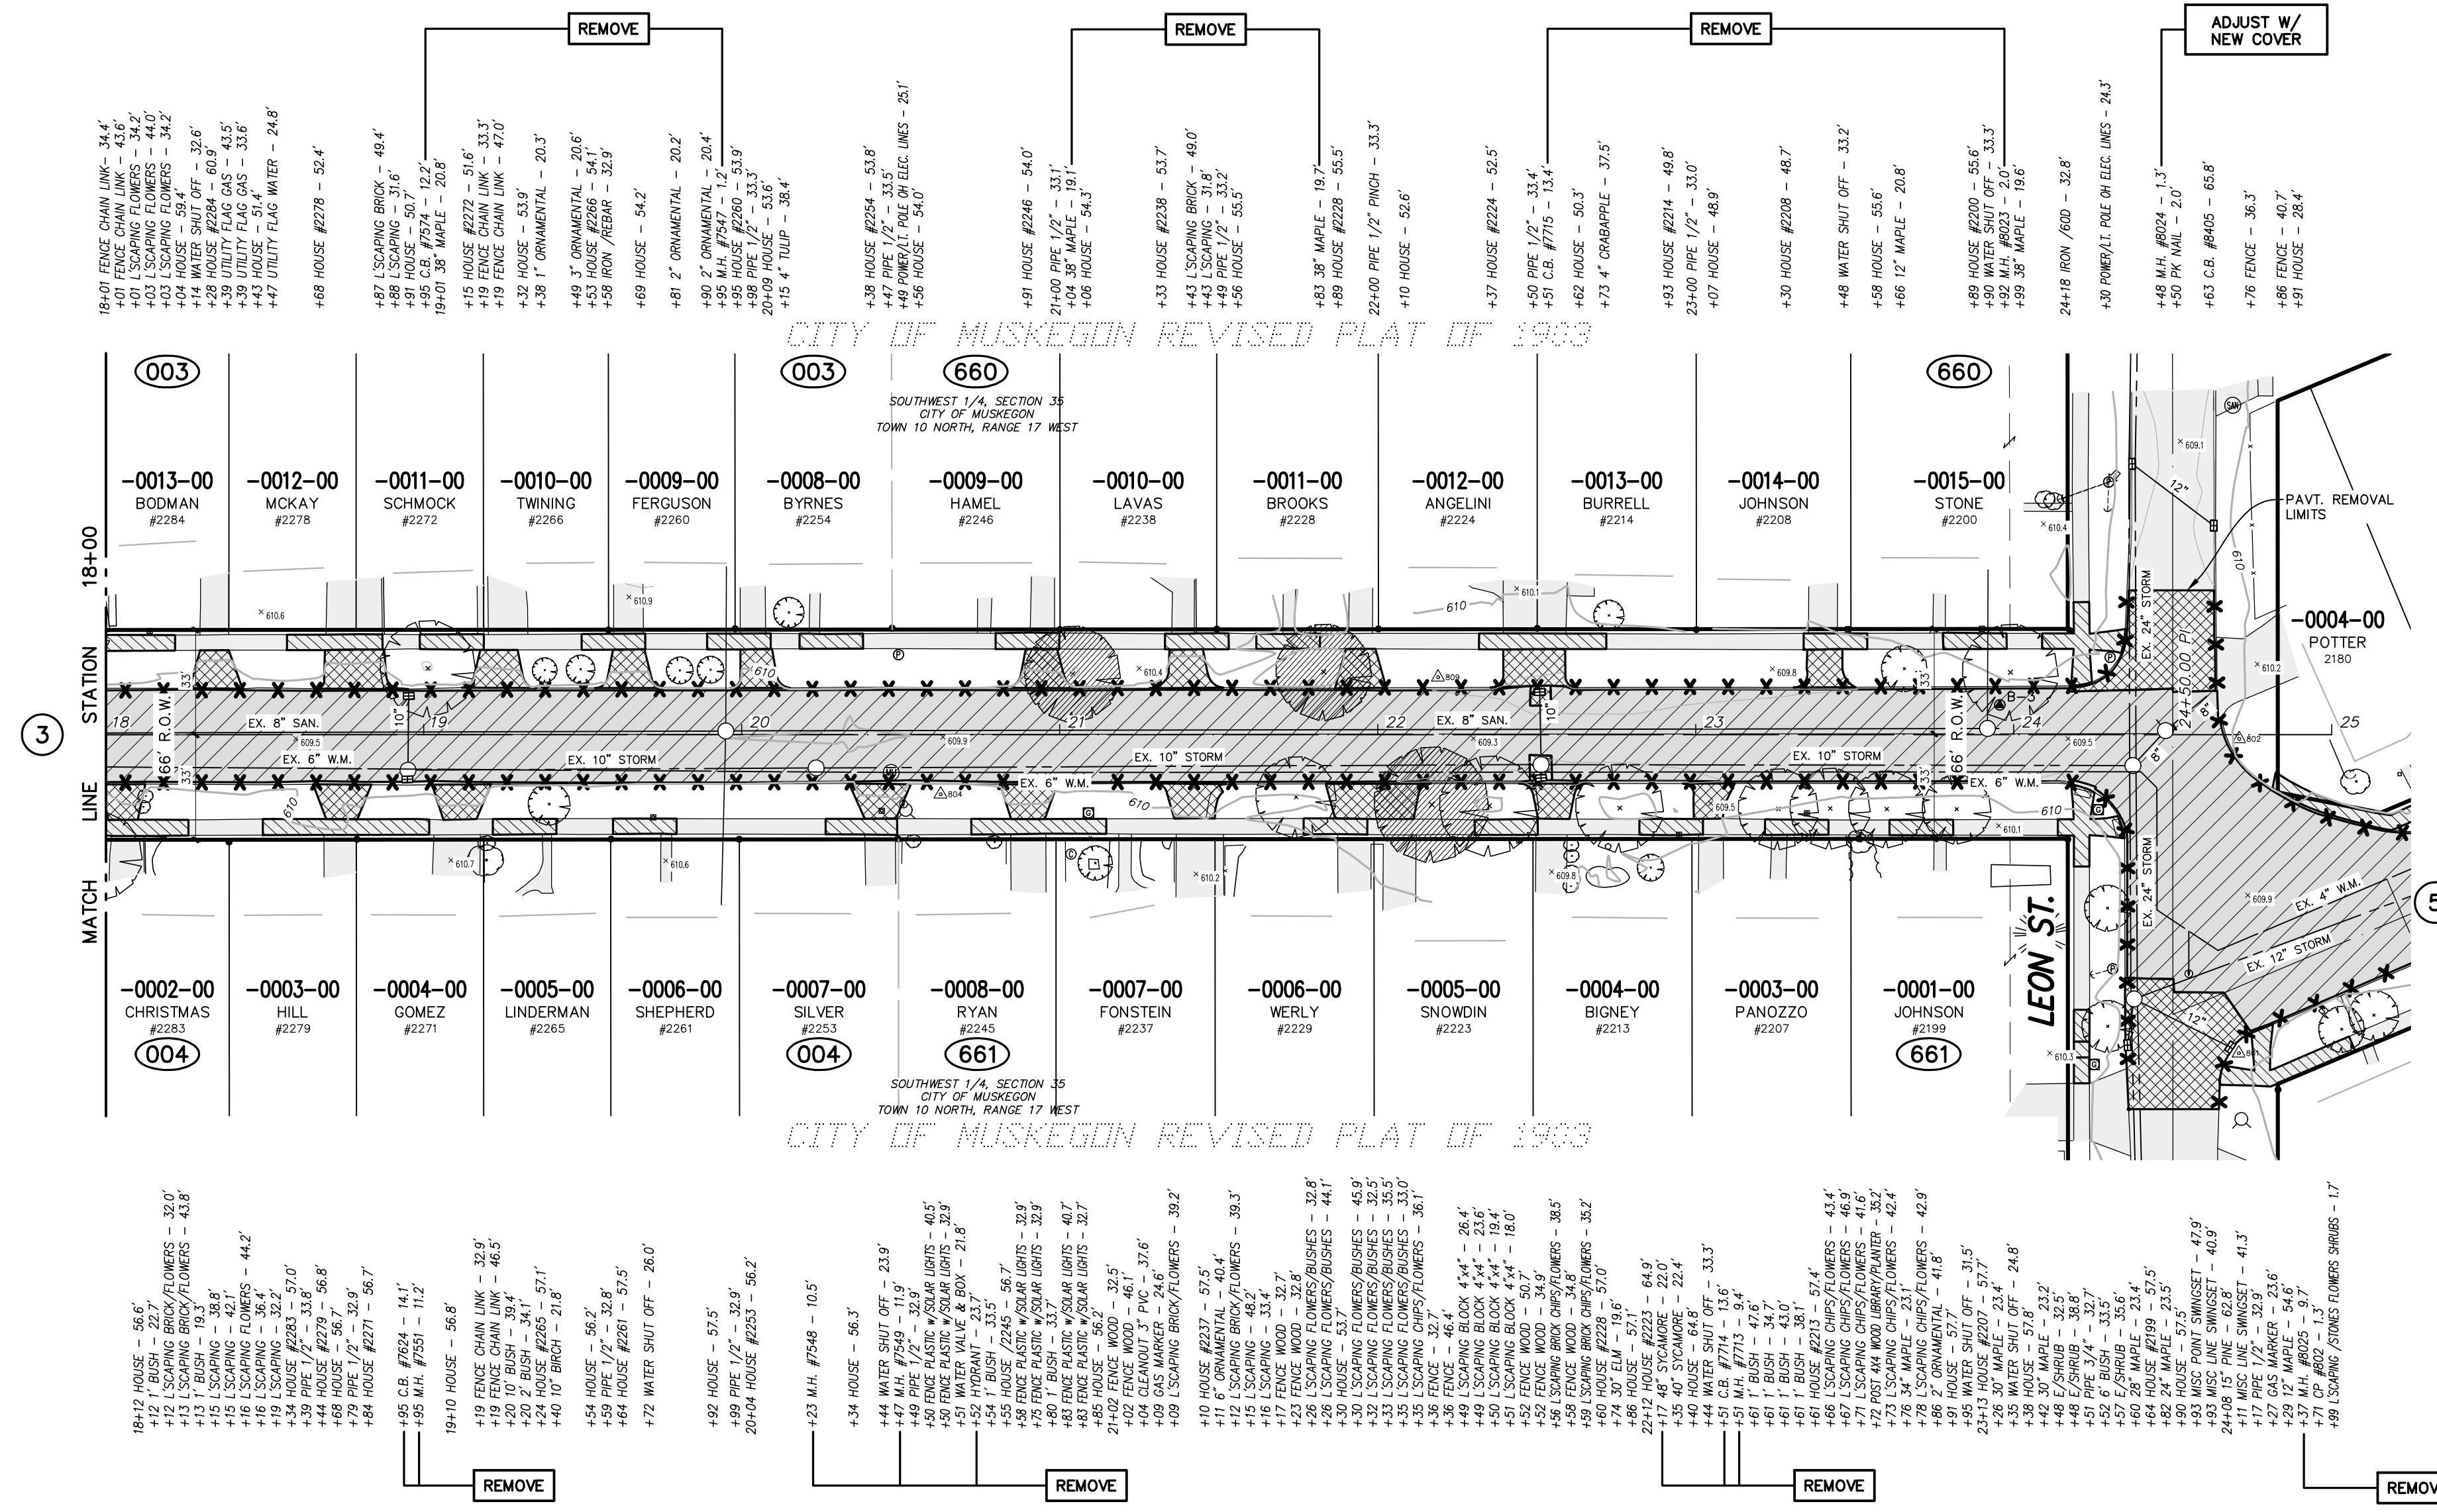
REMOVE
REMOVE
REMOVE
ADJUST W/ NEW COVER

18+01 FENCE CHAIN LINK – 34.4'
+01 FENCE CHAIN LINK – 43.6'
+01 L'SCAPING FLOWERS – 34.2'
+03 L'SCAPING FLOWERS – 44.0'
+03 L'SCAPING FLOWERS – 34.2'
+04 HOUSE – 59.4'
+14 WATER SHUT OFF – 32.6'
+28 HOUSE #2284 – 60.9'
+39 UTILITY FLAG GAS – 43.5'
+39 UTILITY FLAG GAS – 33.6'
+43 HOUSE – 51.4'
+47 UTILITY FLAG WATER – 24.8'
+68 HOUSE #2278 – 52.4'
+87 L'SCAPING BRICK – 49.4'
+88 L'SCAPING – 31.6'
+91 HOUSE – 50.7'
+95 C.B. #7574 – 12.2'
19+01 38" MAPLE – 20.8'
+15 HOUSE #2272 – 51.6'
+19 FENCE CHAIN LINK – 33.3'
+19 FENCE CHAIN LINK – 47.0'
+32 HOUSE – 53.9'
+38 1" ORNAMENTAL – 20.3'
+49 3" ORNAMENTAL – 20.6'
+53 HOUSE #2266 – 54.1'
+58 IRON /REBAR – 32.9'
+69 HOUSE – 54.2'
+81 2" ORNAMENTAL – 20.2'
+90 2" ORNAMENTAL – 20.4'
+95 M.H. #7547 – 1.2'
+95 HOUSE #2260 – 53.9'
+98 PIPE 1/2" – 33.3'
20+09 HOUSE – 53.6'
+15 4" TULIP – 38.4'
+38 HOUSE #2254 – 53.8'
+47 PIPE 1/2" – 33.5'
+49 POWER/LT. POLE OH ELEC. LINES – 25.1'
+56 HOUSE – 54.0'
+91 HOUSE #2246 – 54.0'
21+00 PIPE 1/2" – 33.1'
+04 38" MAPLE – 19.1'
+06 HOUSE – 54.3'
+33 HOUSE #2238 – 53.7'
+43 L'SCAPING BRICK – 49.0'
+43 L'SCAPING – 31.8'
+49 PIPE 1/2" – 33.2'
+56 HOUSE – 55.5'
+83 38" MAPLE – 19.7'
+89 HOUSE #2228 – 55.5'
22+00 PIPE 1/2" PINCH – 33.3'
+10 HOUSE – 52.6'
+37 HOUSE #2224 – 52.5'
+50 PIPE 1/2" – 33.4'
+51 C.B. #7715 – 13.4'
+62 HOUSE – 50.3'
+73 4" CRABAPPLE – 37.5'
+93 HOUSE #2214 – 49.8'
23+00 PIPE 1/2" – 33.0'
+07 HOUSE – 48.9'
+30 HOUSE #2208 – 48.7'
+48 WATER SHUT OFF – 33.2'
+58 HOUSE – 55.6'
+66 12" MAPLE – 20.8'
+89 HOUSE #2200 – 55.6'
+90 WATER SHUT OFF – 33.3'
+92 M.H. #8023 – 2.0'
+99 38" MAPLE – 19.6'
24+18 IRON /60D – 32.8'
+30 POWER/LT. POLE OH ELEC. LINES – 24.3'
+48 M.H. #8024 – 1.3'
+50 PK NAIL – 2.0'
+63 C.B. #8405 – 65.8'
+76 FENCE – 36.3'
+86 FENCE – 40.7'
+91 HOUSE – 28.4'

CITY OF MUSKEGON REVISED PLAT OF 1903
003
003
660
660
SOUTHWEST 1/4, SECTION 35
CITY OF MUSKEGON
TOWN 10 NORTH, RANGE 17 WEST
-0013-00 BODMAN #2284
-0012-00 MCKAY #2278
-0011-00 SCHMOCK #2272
-0010-00 TWINING #2266
-0009-00 FERGUSON #2260
-0008-00 BYRNES #2254
-0009-00 HAMEL #2246
-0010-00 LAVAS #2238
-0011-00 BROOKS #2228
-0012-00 ANGELINI #2224
-0013-00 BURRELL #2214
-0014-00 JOHNSON #2208
-0015-00 STONE #2200
PAVT. REMOVAL LIMITS
-0004-00 POTTER 2180
18+00
MATCH LINE STATION
3
18
19
20
21
22
23
24
25
EX. 8" SAN.
EX. 6" W.M.
EX. 10" STORM
66' R.O.W.
33'
10"
12"
EX. 24" STORM
24+50.00 PI
EX. 4" W.M.
EX. 12" STORM
LEON ST.
610
-0002-00 CHRISTMAS #2283
-0003-00 HILL #2279
-0004-00 GOMEZ #2271
-0005-00 LINDERMAN #2265
-0006-00 SHEPHERD #2261
-0007-00 SILVER #2253
-0008-00 RYAN #2245
-0007-00 FONSTEIN #2237
-0006-00 WERLY #2229
-0005-00 SNOWDIN #2223
-0004-00 BIGNEY #2213
-0003-00 PANOZZO #2207
-0001-00 JOHNSON #2199
004
004
661
661
SOUTHWEST 1/4, SECTION 35
CITY OF MUSKEGON
TOWN 10 NORTH, RANGE 17 WEST
CITY OF MUSKEGON REVISED PLAT OF 1903

18+12 HOUSE – 56.6'
+12 1' BUSH – 22.7'
+12 L'SCAPING BRICK/FLOWERS – 32.0'
+13 L'SCAPING BRICK/FLOWERS – 43.8'
+13 1' BUSH – 19.3'
+15 1' L'SCAPING – 38.8'
+15 L'SCAPING – 42.1'
+16 L'SCAPING FLOWERS – 44.2'
+16 L'SCAPING – 36.4'
+19 L'SCAPING – 32.2'
+34 HOUSE #2283 – 57.0'
+39 PIPE 1/2" – 33.8'
+44 HOUSE #2279 – 56.8'
+68 HOUSE – 56.7'
+79 PIPE 1/2" – 32.9'
+84 HOUSE #2271 – 56.7'
+95 C.B. #7624 – 14.1'
+95 M.H. #7551 – 11.2'
19+10 HOUSE – 56.8'
+19 FENCE CHAIN LINK – 32.9'
+19 FENCE CHAIN LINK – 46.5'
+20 10' BUSH – 39.4'
+20 2' BUSH – 34.1'
+24 HOUSE #2265 – 57.1'
+40 10" BIRCH – 21.8'
+54 HOUSE – 56.2'
+59 PIPE 1/2" – 32.8'
+64 HOUSE #2261 – 57.5'
+72 WATER SHUT OFF – 26.0'
+92 HOUSE – 57.5'
+99 PIPE 1/2" – 32.9'
20+04 HOUSE #2253 – 56.2'
+23 M.H. #7548 – 10.5'
+34 HOUSE – 56.3'
+44 WATER SHUT OFF – 23.9'
+47 M.H. #7549 – 11.9'
+49 PIPE 1/2" – 32.9'
+50 FENCE PLASTIC w/SOLAR LIGHTS – 40.5'
+50 FENCE PLASTIC w/SOLAR LIGHTS – 32.9'
+51 WATER VALVE & BOX – 21.8'
+52 HYDRANT – 23.7'
+54 1' BUSH – 33.5'
+55 HOUSE /2245 – 56.7'
+58 FENCE PLASTIC w/SOLAR LIGHTS – 32.9'
+75 FENCE PLASTIC w/SOLAR LIGHTS – 32.9'
+80 1' BUSH – 33.7'
+83 FENCE PLASTIC w/SOLAR LIGHTS – 40.7'
+83 FENCE PLASTIC w/SOLAR LIGHTS – 32.7'
+85 HOUSE – 56.2'
21+02 FENCE WOOD – 32.5'
+02 FENCE WOOD – 46.1'
+04 CLEANOUT 3" PVC – 37.6'
+08 GAS MARKER – 24.6'
+09 L'SCAPING BRICK/FLOWERS – 39.2'
+10 HOUSE #2237 – 57.5'
+11 6" ORNAMENTAL – 40.4'
+12 L'SCAPING BRICK/FLOWERS – 39.3'
+15 L'SCAPING – 48.2'
+16 L'SCAPING – 33.4'
+17 FENCE WOOD – 32.7'
+23 FENCE WOOD – 32.8'
+26 L'SCAPING FLOWERS/BUSHES – 32.8'
+26 L'SCAPING FLOWERS/BUSHES – 44.1'
+30 HOUSE – 53.7'
+30 L'SCAPING FLOWERS/BUSHES – 45.9'
+32 L'SCAPING FLOWERS/BUSHES – 32.5'
+33 L'SCAPING FLOWERS/BUSHES – 35.5'
+35 L'SCAPING FLOWERS/BUSHES – 33.0'
+35 L'SCAPING CHIPS/FLOWERS – 36.1'
+36 FENCE – 32.7'
+36 FENCE – 46.4'
+49 L'SCAPING BLOCK 4"x4" – 26.4'
+49 L'SCAPING BLOCK 4"x4" – 23.6'
+50 L'SCAPING BLOCK 4"x4" – 19.4'
+51 L'SCAPING BLOCK 4"x4" – 18.0'
+52 FENCE WOOD – 50.7'
+52 FENCE WOOD – 34.9'
+56 L'SCAPING BRICK CHIPS/FLOWERS – 38.5'
+58 FENCE WOOD – 34.8'
+59 L'SCAPING BRICK CHIPS/FLOWERS – 35.2'
+60 HOUSE #2228 – 57.0'
+74 30" ELM – 19.6'
+86 HOUSE – 57.1'
22+12 HOUSE #2223 – 64.9'
+17 48" SYCAMORE – 22.0'
+35 40" SYCAMORE – 22.4'
+40 HOUSE – 64.8'
+44 WATER SHUT OFF – 33.3'
+51 C.B. #7714 – 13.6'
+51 M.H. #7713 – 9.4'
+61 1' BUSH – 47.6'
+61 1' BUSH – 34.7'
+61 1' BUSH – 43.0'
+61 1' BUSH – 38.1'
+61 HOUSE #2213 – 57.4'
+66 L'SCAPING CHIPS/FLOWERS – 43.4'
+67 L'SCAPING CHIPS/FLOWERS – 46.9'
+71 L'SCAPING CHIPS/FLOWERS – 41.6'
+72 POST 4X4 WOOD LIBRARY/PLANTER – 35.2'
+73 L'SCAPING CHIPS/FLOWERS – 42.4'
+76 34" MAPLE – 23.1'
+78 L'SCAPING CHIPS/FLOWERS – 42.9'
+86 2" ORNAMENTAL – 41.8'
+91 HOUSE – 57.7'
+95 WATER SHUT OFF – 31.5'
23+13 HOUSE #2207 – 57.7'
+26 30" MAPLE – 23.4'
+35 WATER SHUT OFF – 24.8'
+38 HOUSE – 57.8'
+42 30" MAPLE – 23.2'
+48 E/SHRUB – 38.5'
+48 E/SHRUB – 38.8'
+51 PIPE 3/4" – 32.7'
+52 6' BUSH – 35.6'
+57 E/SHRUB – 35.6'
+60 28" MAPLE – 23.4'
+64 HOUSE #2199 – 57.5'
+82 24" MAPLE – 23.5'
+90 HOUSE – 57.5'
+93 MISC POINT SWINGSET – 47.9'
+93 MISC LINE SWINGSET – 40.9'
24+08 15" PINE – 62.8'
+11 MISC LINE SWINGSET – 41.3'
+17 PIPE 1/2" – 32.9'
+27 GAS MARKER – 23.6'
+29 12" MAPLE – 54.6'
+37 M.H. #8025 – 9.7'
+71 CP #802 – 1.3'
+99 L'SCAPING /STONES FLOWERS SHRUBS – 1.7'
REMOVE
REMOVE
REMOVE
REMOV